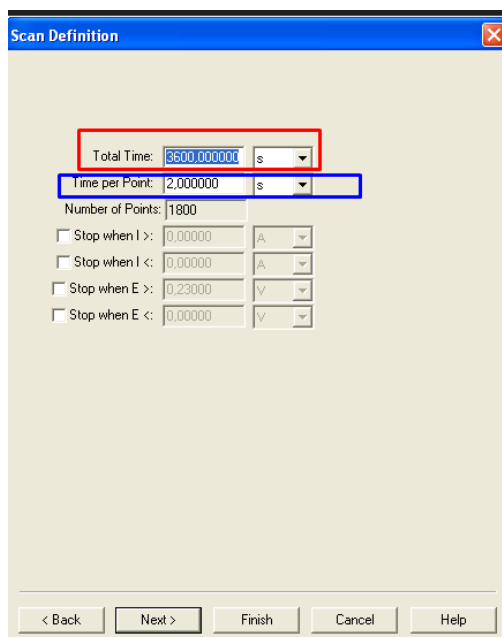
Scan Definition

Total Time: 3600,000000 s
Time per Point: 2,000000 s
Number of Points: 1800
Stop when I >: 0,00000 A
Stop when I <: 0,00000 A
Stop when E >: 0,23000 V
Stop when E <: 0,00000 V

< Back
Next >
Finish
Cancel
Help